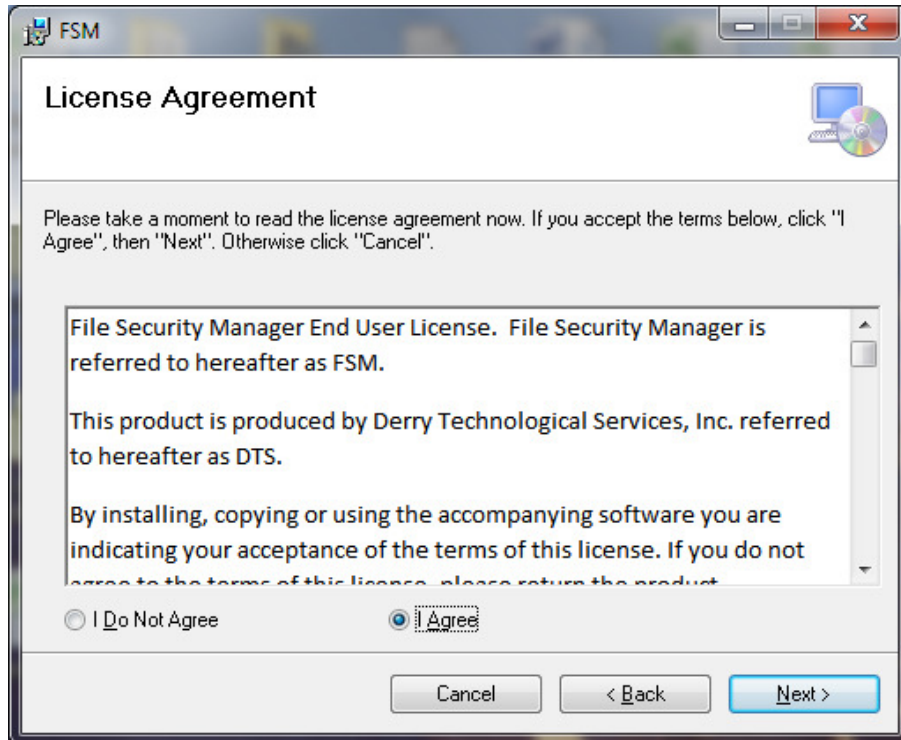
FSM

License Agreement

Please take a moment to read the license agreement now. If you accept the terms below, click "I Agree", then "Next". Otherwise click "Cancel".

File Security Manager End User License. File Security Manager is referred to hereafter as FSM.

This product is produced by Derry Technological Services, Inc. referred to hereafter as DTS.

By installing, copying or using the accompanying software you are indicating your acceptance of the terms of this license. If you do not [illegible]

I Do Not Agree

I Agree

Cancel

< Back

Next >